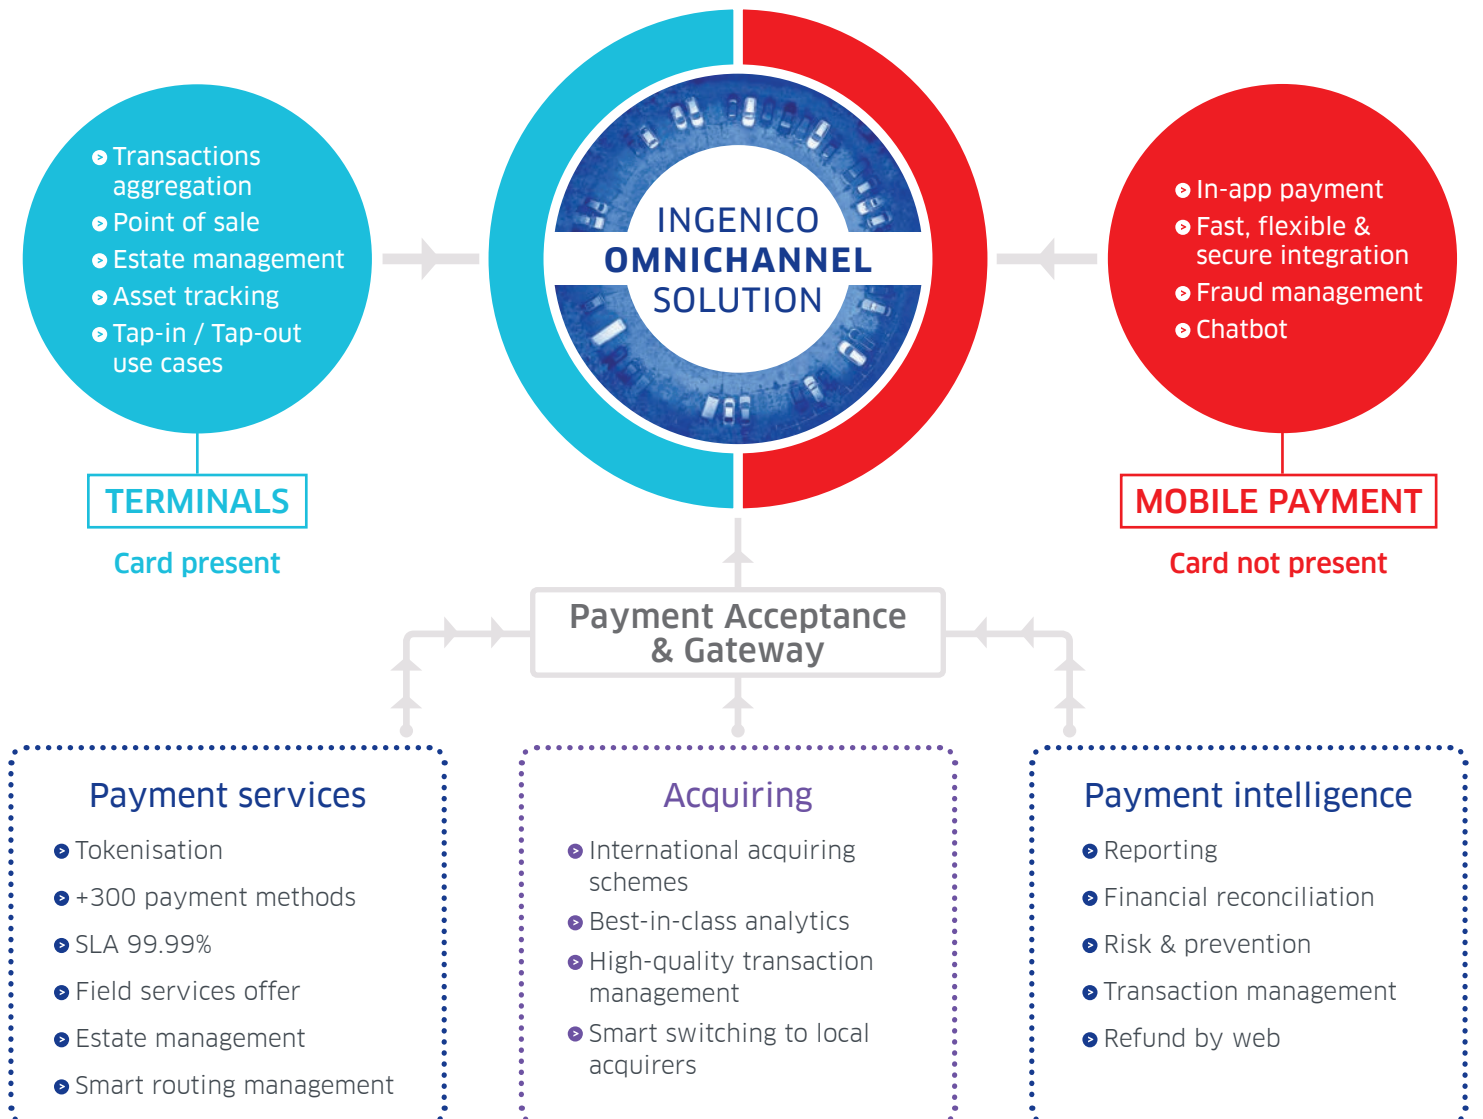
Transactions aggregation
Point of sale
Estate management
Asset tracking
Tap-in / Tap-out use cases

TERMINALS

Card present

INGENICO
OMNICHANNEL
SOLUTION

In-app payment
Fast, flexible & secure integration
Fraud management
Chatbot

MOBILE PAYMENT

Card not present

Payment Acceptance & Gateway

Payment services
Tokenisation
+300 payment methods
SLA 99.99%
Field services offer
Estate management
Smart routing management

Acquiring
International acquiring schemes
Best-in-class analytics
High-quality transaction management
Smart switching to local acquirers

Payment intelligence
Reporting
Financial reconciliation
Risk & prevention
Transaction management
Refund by web